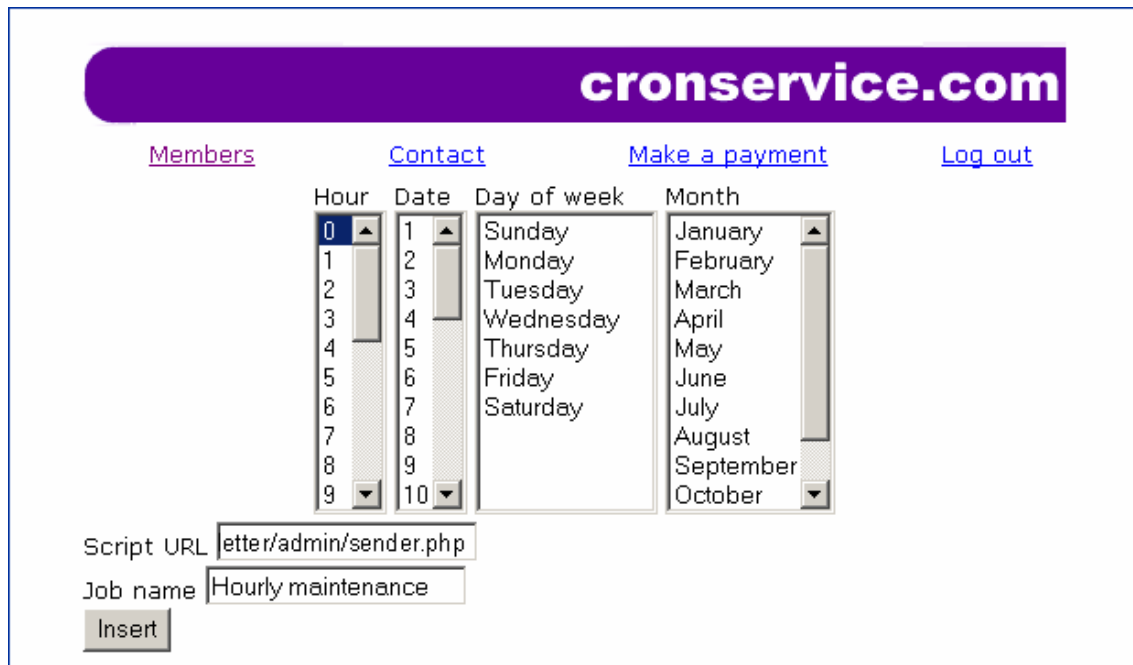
cronservice.com

Members Contact Make a payment Log out

| Hour | Date | Day of week | Month |
|---|---|---|---|
| 0 | 1 | Sunday | January |
| 1 | 2 | Monday | February |
| 2 | 3 | Tuesday | March |
| 3 | 4 | Wednesday | April |
| 4 | 5 | Thursday | May |
| 5 | 6 | Friday | June |
| 6 | 7 | Saturday | July |
| 7 | 8 | | August |
| 8 | 9 | | September |
| 9 | 10 | | October |

Script URL etter/admin/sender.php

Job name Hourly maintenance

Insert